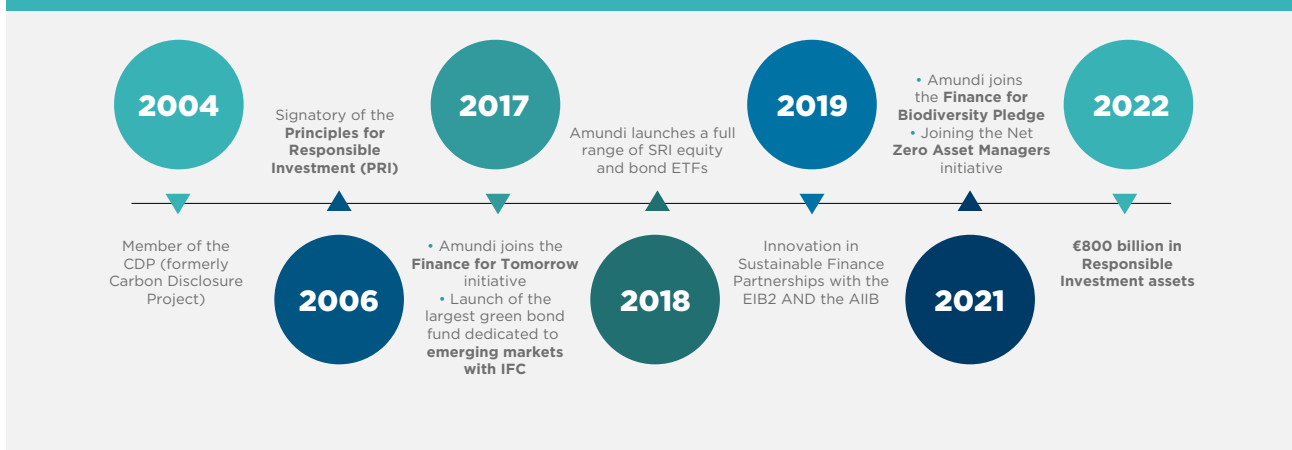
2004

Member of the CDP (formerly Carbon Disclosure Project)

2006

Signatory of the **Principles for Responsible Investment (PRI)**

2017

• Amundi joins the **Finance for Tomorrow** initiative
• Launch of the largest green bond fund dedicated to **emerging markets with IFC**

2018

Amundi launches a full range of SRI equity and bond ETFs

2019

Innovation in Sustainable Finance Partnerships with the EIB2 AND the AIIB

2021

• Amundi joins the **Finance for Biodiversity Pledge**
• Joining the Net **Zero Asset Managers** initiative

2022

**€800 billion in Responsible Investment assets**